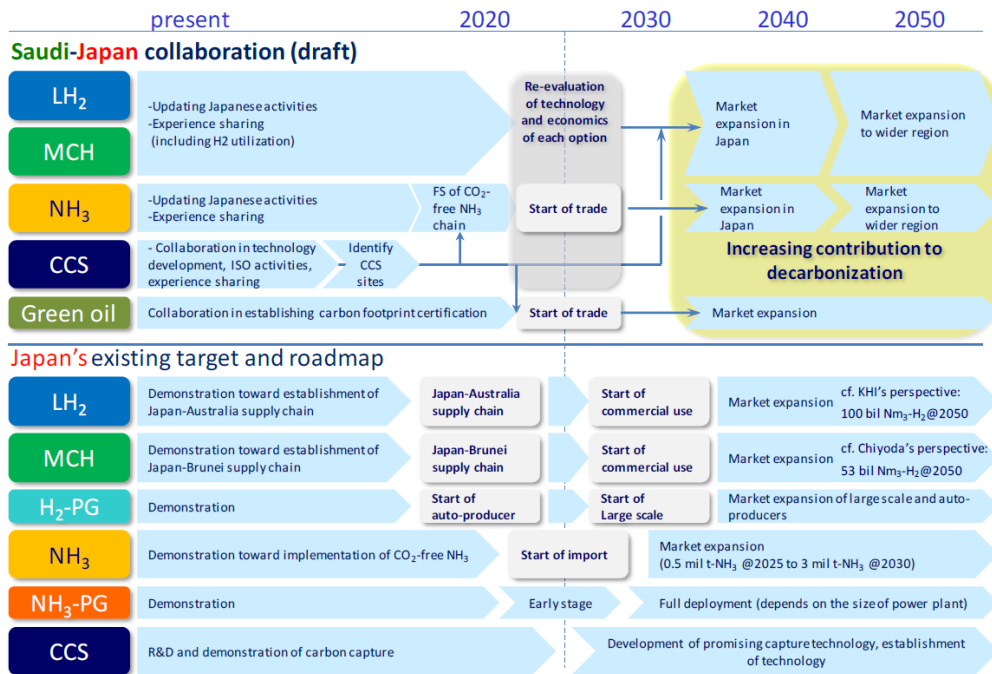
present 2020 2030 2040 2050

Saudi-Japan collaboration (draft)

$LH_2$

MCH

-Updating Japanese activities
-Experience sharing
(including H2 utilization)

Re-evaluation of technology and economics of each option

Market expansion in Japan

Market expansion to wider region

$NH_3$

-Updating Japanese activities
-Experience sharing

FS of $CO_2$-free $NH_3$ chain

Start of trade

Market expansion in Japan

Market expansion to wider region

CCS

- Collaboration in technology development, ISO activities, experience sharing

Identify CCS sites

Increasing contribution to decarbonization

Green oil

Collaboration in establishing carbon footprint certification

Start of trade

Market expansion

Japan's existing target and roadmap

$LH_2$

Demonstration toward establishment of Japan-Australia supply chain

Japan-Australia supply chain

Start of commercial use

Market expansion

cf. KHI's perspective: 100 bil $Nm_3$-$H_2$@2050

MCH

Demonstration toward establishment of Japan-Brunei supply chain

Japan-Brunei supply chain

Start of commercial use

Market expansion

cf. Chiyoda's perspective: 53 bil $Nm_3$-$H_2$@2050

$H_2$-PG

Demonstration

Start of auto-producer

Start of Large scale

Market expansion of large scale and auto-producers

$NH_3$

Demonstration toward implementation of $CO_2$-free $NH_3$

Start of import

Market expansion
(0.5 mil t-$NH_3$ @2025 to 3 mil t-$NH_3$ @2030)

$NH_3$-PG

Demonstration

Early stage

Full deployment (depends on the size of power plant)

CCS

R&D and demonstration of carbon capture

Development of promising capture technology, establishment of technology